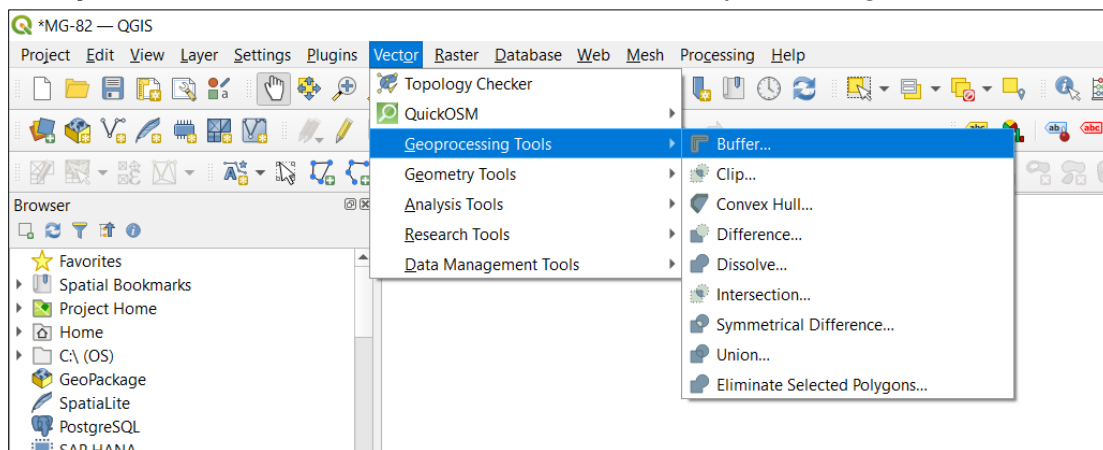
*MG-82 — QGIS

Project Edit View Layer Settings Plugins Vector Raster Database Web Mesh Processing Help

Topology Checker
QuickOSM
Geoprocessing Tools
Geometry Tools
Analysis Tools
Research Tools
Data Management Tools

Buffer...
Clip...
Convex Hull...
Difference...
Dissolve...
Intersection...
Symmetrical Difference...
Union...
Eliminate Selected Polygons...

Browser

Favorites
Spatial Bookmarks
Project Home
Home
C:\ (OS)
GeoPackage
SpatiaLite
PostgreSQL
SAP HANA